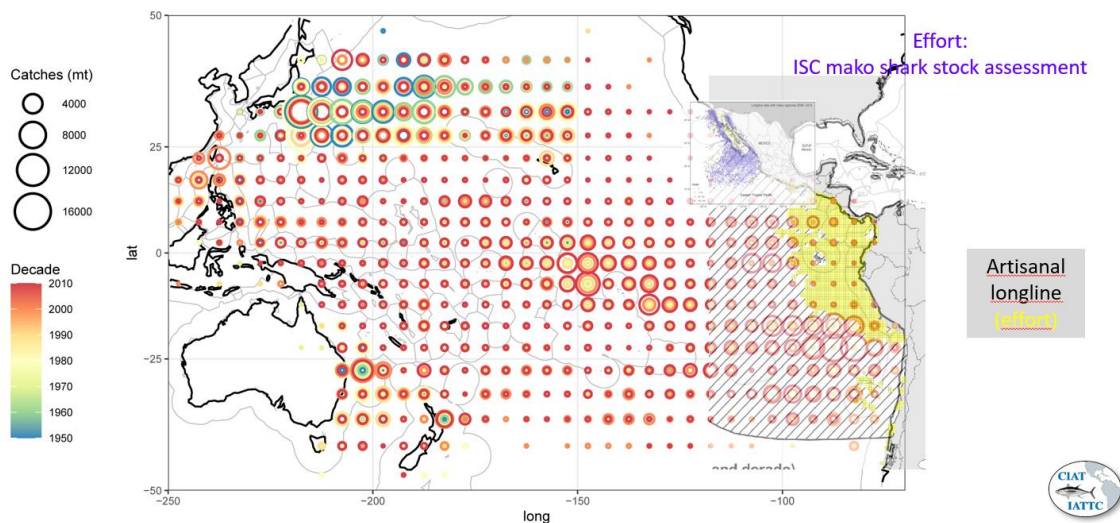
Catches (mt)
4000
8000
12000
16000

Decade
2010
2000
1990
1980
1970
1960
1950

Effort:
ISC mako shark stock assessment

50
25
0
−25
−50
lat

−250
−200
−150
−100
long

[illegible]
MEXICO

and decade)

Artisanal longline (effort)

CIAT
IATTC